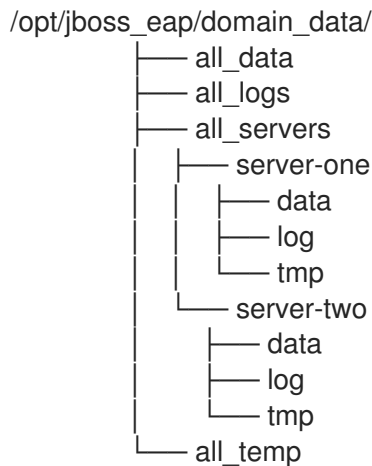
/opt/jboss_eap/domain_data/
├── all_data
├── all_logs
├── all_servers
│   ├── server-one
│   │   ├── data
│   │   ├── log
│   │   └── tmp
│   └── server-two
│       ├── data
│       ├── log
│       └── tmp
└── all_temp